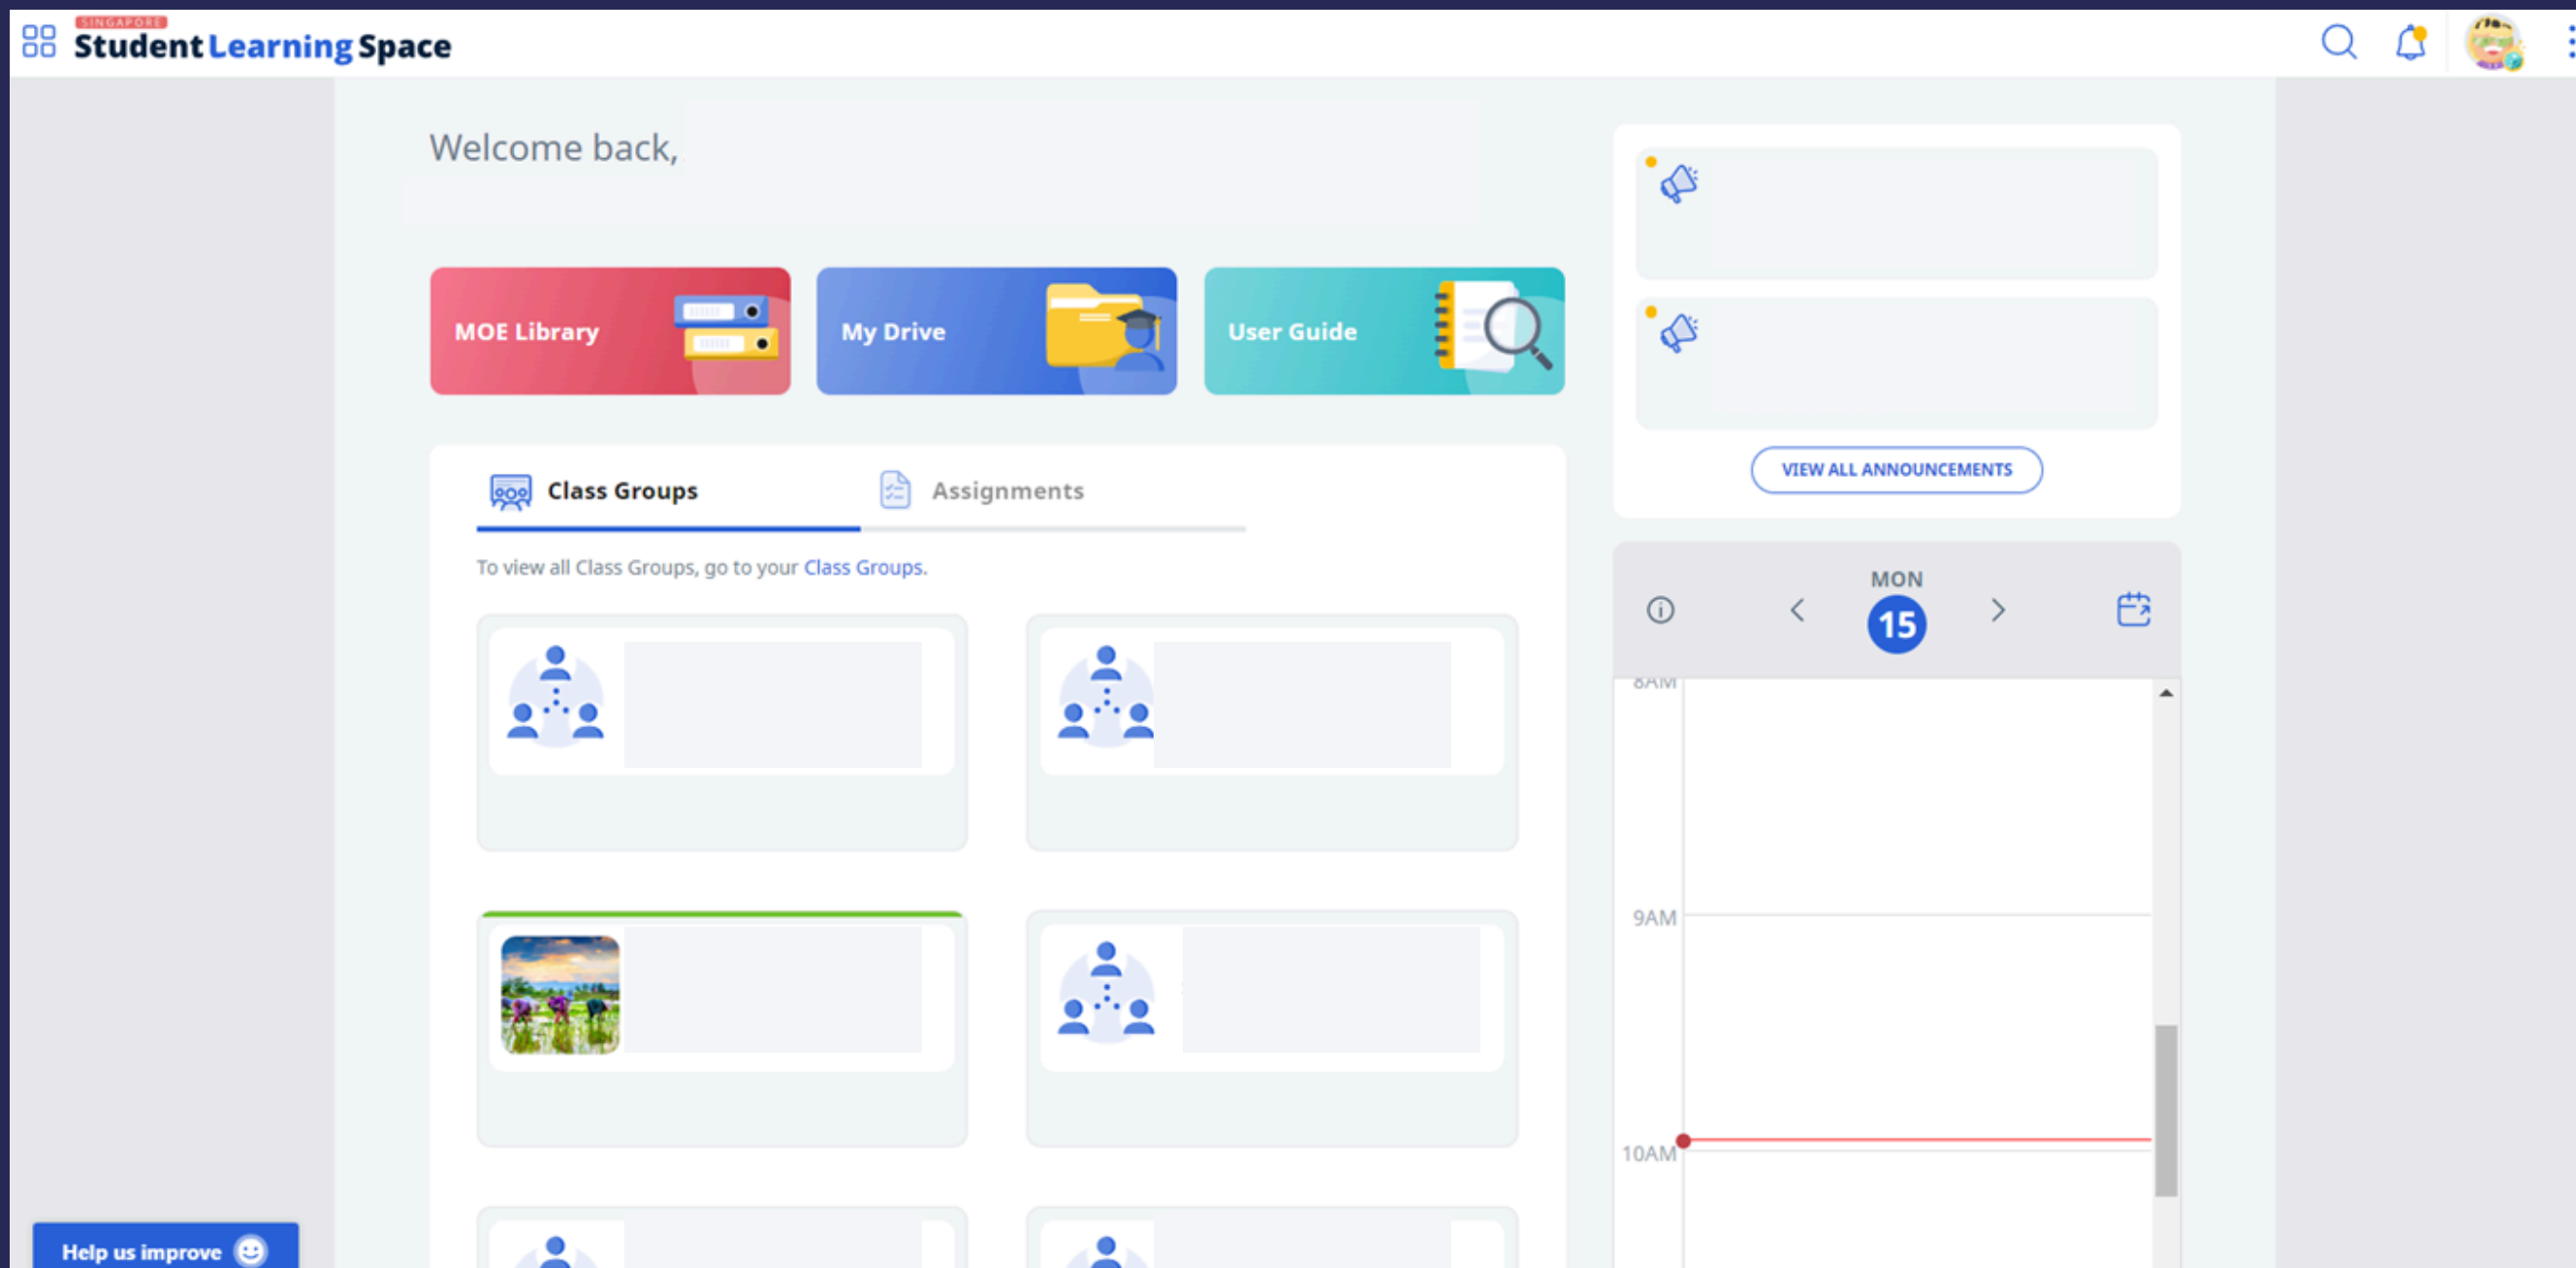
SINGAPORE
Student Learning Space

Welcome back,

MOE Library

My Drive

User Guide

Class Groups

Assignments

To view all Class Groups, go to your Class Groups.

VIEW ALL ANNOUNCEMENTS

MON
15

8AM

9AM

10AM

Help us improve